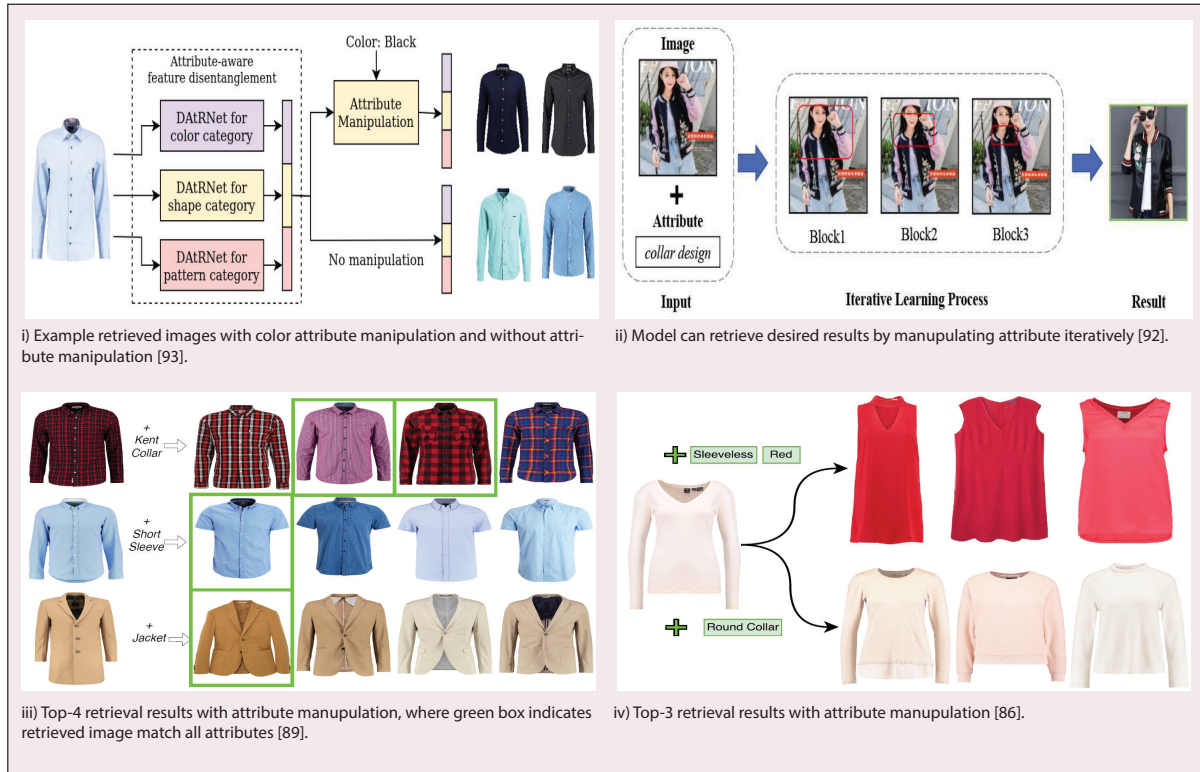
Attribute-aware feature disentanglement

Color: Black

DAtRNet for color category

DAtRNet for shape category

DAtRNet for pattern category

Attribute Manipulation

No manipulation

i) Example retrieved images with color attribute manipulation and without attribute manipulation [93].

Image

+

Attribute

collar design

Input

Block1

Block2

Block3

Iterative Learning Process

Result

ii) Model can retrieve desired results by manupulating attribute iteratively [92].

+ Kent Collar

+ Short Sleeve

+ Jacket

iii) Top-4 retrieval results with attribute manupulation, where green box indicates retrieved image match all attributes [89].

Sleeveless

Red

Round Collar

iv) Top-3 retrieval results with attribute manupulation [86].